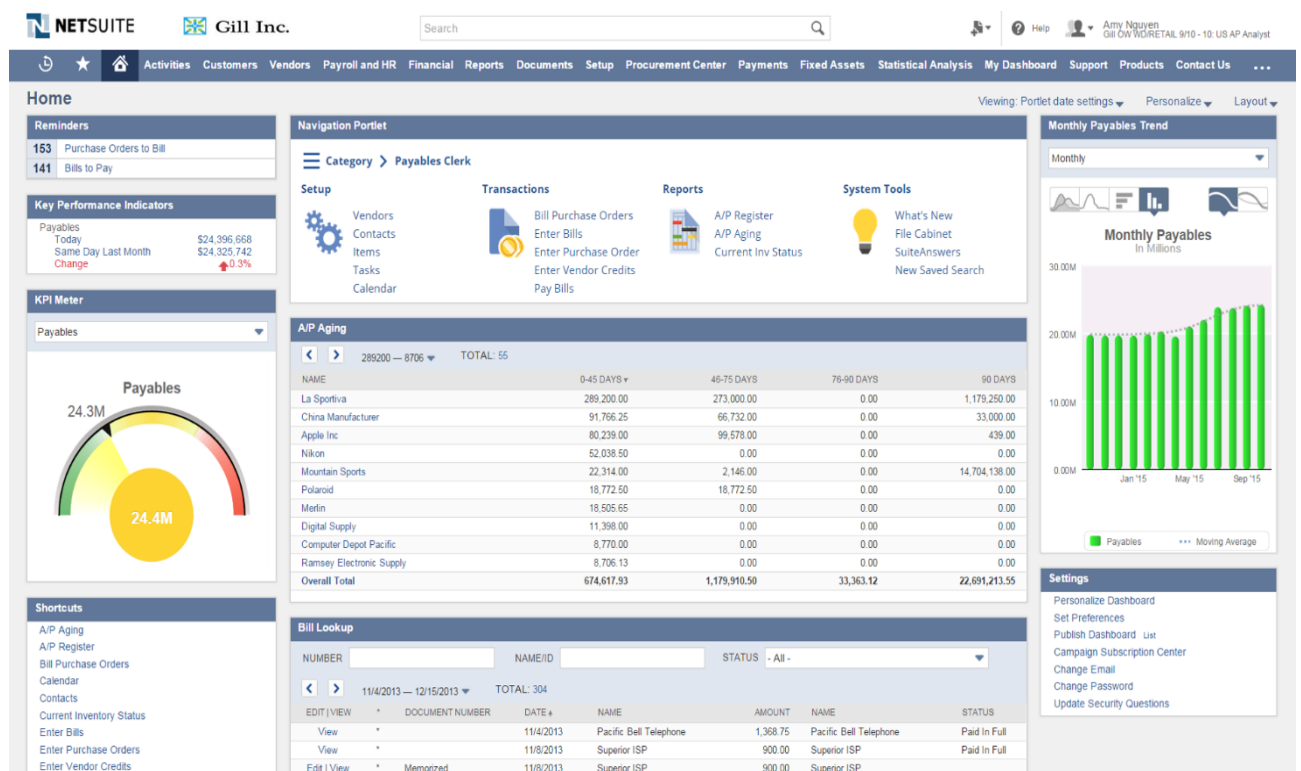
NETSUITE Gill Inc.
Search
Help
Amy Nguyen
Gill OW WD/RETAIL 9/10 - 10: US AP Analyst

Activities Customers Vendors Payroll and HR Financial Reports Documents Setup Procurement Center Payments Fixed Assets Statistical Analysis My Dashboard Support Products Contact Us ...

Home
Viewing: Portlet date settings Personalize Layout

Reminders
153 Purchase Orders to Bill
141 Bills to Pay

Key Performance Indicators
Payables
Today $24,396,668
Same Day Last Month $24,325,742
Change 0.3%

KPI Meter
Payables
Payables
24.3M
24.4M

Shortcuts
A/P Aging
A/P Register
Bill Purchase Orders
Calendar
Contacts
Current Inventory Status
Enter Bills
Enter Purchase Orders
Enter Vendor Credits

Navigation Portlet
Category > Payables Clerk
Setup
Vendors
Contacts
Items
Tasks
Calendar
Transactions
Bill Purchase Orders
Enter Bills
Enter Purchase Order
Enter Vendor Credits
Pay Bills
Reports
A/P Register
A/P Aging
Current Inv Status
System Tools
What's New
File Cabinet
SuiteAnswers
New Saved Search

A/P Aging
289200 — 8706 TOTAL: 55

| NAME | 0-45 DAYS | 46-75 DAYS | 76-90 DAYS | 90 DAYS |
|---|---|---|---|---|
| La Sportiva | 289,200.00 | 273,000.00 | 0.00 | 1,179,250.00 |
| China Manufacturer | 91,766.25 | 66,732.00 | 0.00 | 33,000.00 |
| Apple Inc | 80,239.00 | 99,578.00 | 0.00 | 439.00 |
| Nikon | 52,038.50 | 0.00 | 0.00 | 0.00 |
| Mountain Sports | 22,314.00 | 2,146.00 | 0.00 | 14,704,138.00 |
| Polaroid | 18,772.50 | 18,772.50 | 0.00 | 0.00 |
| Merlin | 18,505.65 | 0.00 | 0.00 | 0.00 |
| Digital Supply | 11,398.00 | 0.00 | 0.00 | 0.00 |
| Computer Depot Pacific | 8,770.00 | 0.00 | 0.00 | 0.00 |
| Ramsey Electronic Supply | 8,706.13 | 0.00 | 0.00 | 0.00 |
| Overall Total | 674,617.93 | 1,179,910.50 | 33,363.12 | 22,691,213.55 |

Bill Lookup
NUMBER NAME/ID STATUS - All -
11/4/2013 — 12/15/2013 TOTAL: 304

| EDIT \| VIEW | * | DOCUMENT NUMBER | DATE | NAME | AMOUNT | NAME | STATUS |
|---|---|---|---|---|---|---|---|
| View | * | | 11/4/2013 | Pacific Bell Telephone | 1,368.75 | Pacific Bell Telephone | Paid In Full |
| View | * | | 11/8/2013 | Superior ISP | 900.00 | Superior ISP | Paid In Full |
| Edit \| View | * | Memorized | 11/8/2013 | Superior ISP | 900.00 | Superior ISP | |

Monthly Payables Trend
Monthly
Monthly Payables
In Millions
30.00M
20.00M
10.00M
0.00M
Jan '15 May '15 Sep '15
Payables Moving Average

Settings
Personalize Dashboard
Set Preferences
Publish Dashboard List
Campaign Subscription Center
Change Email
Change Password
Update Security Questions